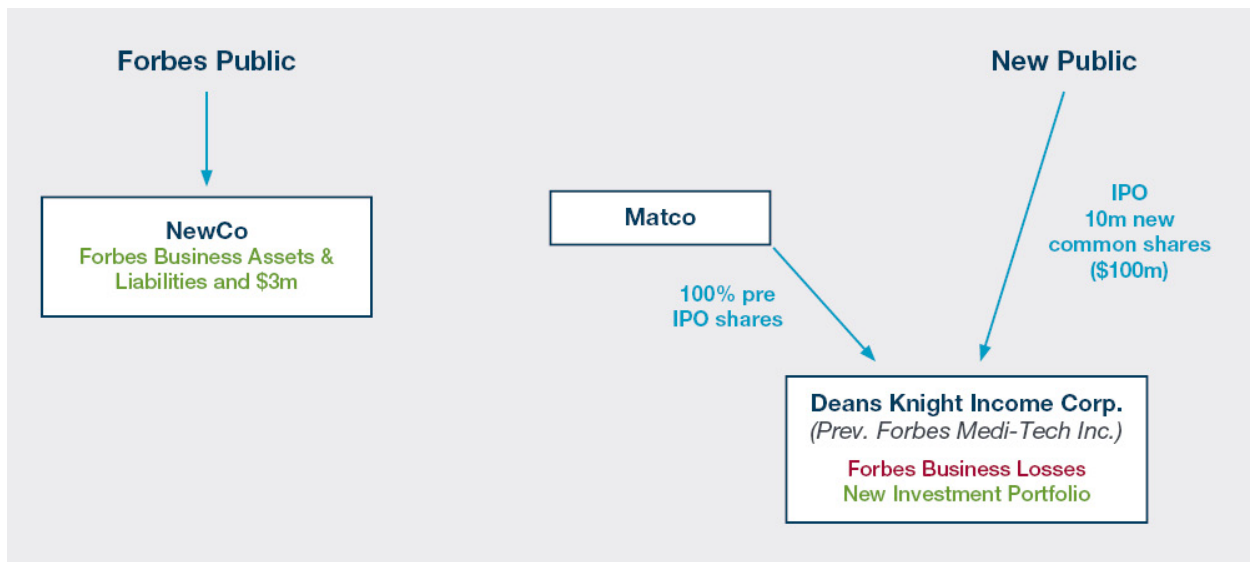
Forbes Public

NewCo
Forbes Business Assets & Liabilities and $3m

New Public

Matco

IPO
10m new common shares
($100m)

100% pre IPO shares

Deans Knight Income Corp.
(Prev. Forbes Medi-Tech Inc.)
Forbes Business Losses
New Investment Portfolio